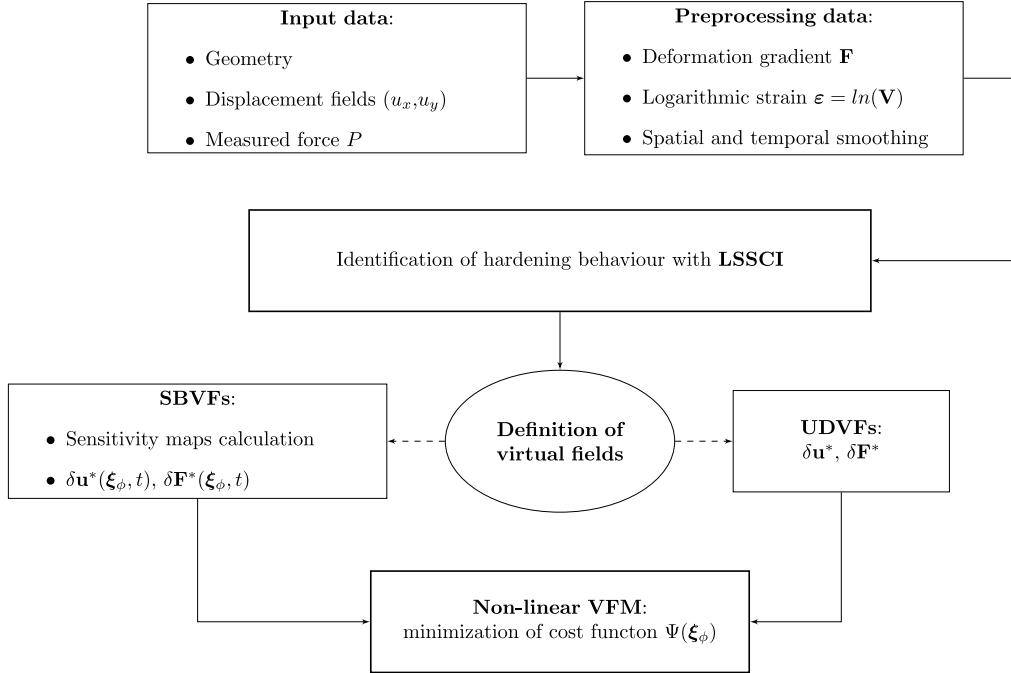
**Input data**:

- Geometry
- Displacement fields $(u_x, u_y)$
- Measured force $P$

**Preprocessing data**:

- Deformation gradient $\mathbf{F}$
- Logarithmic strain $\boldsymbol{\varepsilon} = ln(\mathbf{V})$
- Spatial and temporal smoothing

Identification of hardening behaviour with **LSSCI**

**SBVFs**:

- Sensitivity maps calculation
- $\delta\mathbf{u}^*(\boldsymbol{\xi}_\phi, t)$, $\delta\mathbf{F}^*(\boldsymbol{\xi}_\phi, t)$

**Definition of virtual fields**

**UDVFs**: $\delta\mathbf{u}^*$, $\delta\mathbf{F}^*$

**Non-linear VFM**: minimization of cost functon $\Psi(\boldsymbol{\xi}_\phi)$